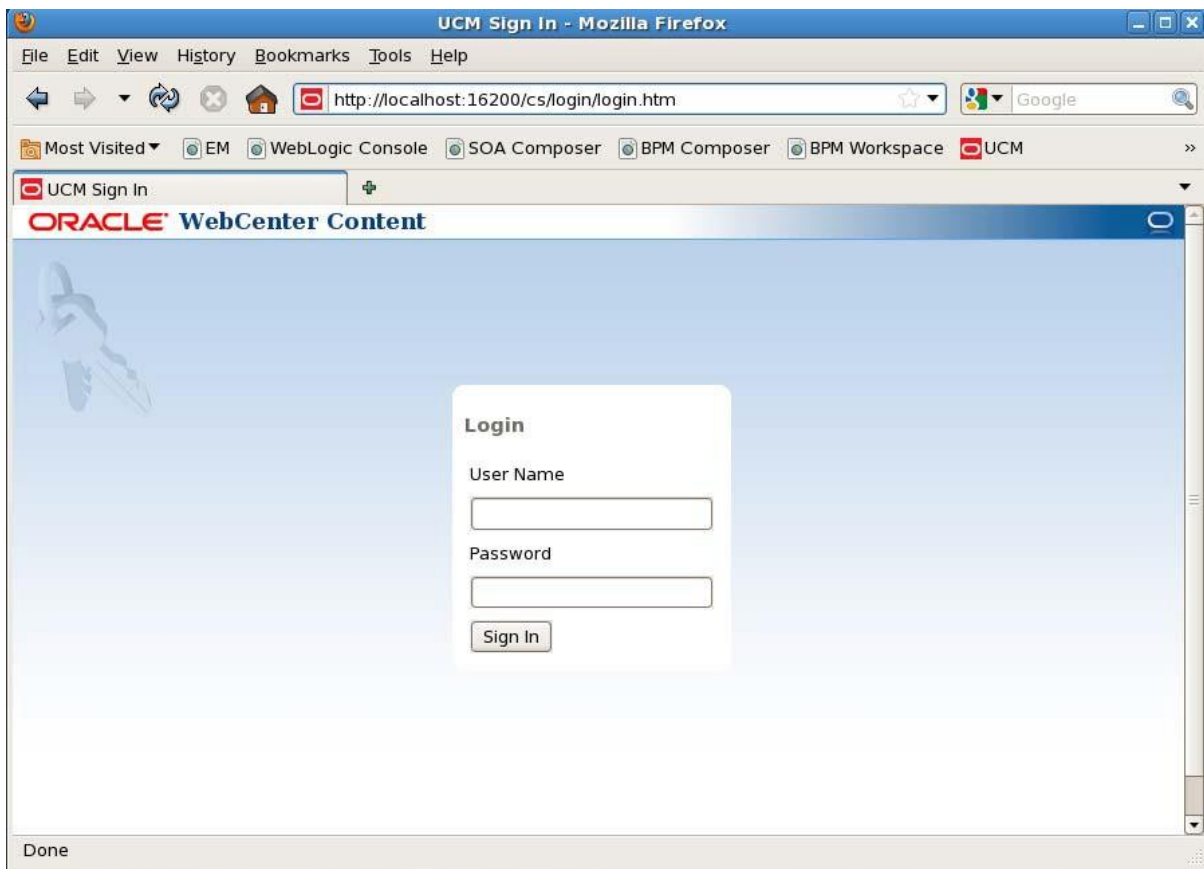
UCM Sign In - Mozilla Firefox

File Edit View History Bookmarks Tools Help

http://localhost:16200/cs/login/login.htm

Google

Most Visited EM WebLogic Console SOA Composer BPM Composer BPM Workspace UCM

UCM Sign In

ORACLE WebCenter Content

Login

User Name

Password

Sign In

Done